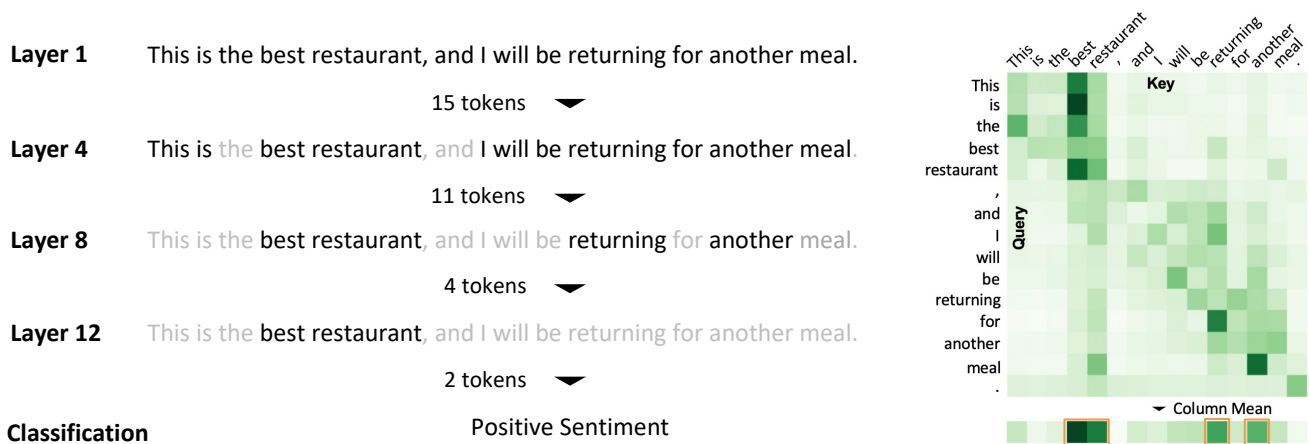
Layer 1 This is the best restaurant, and I will be returning for another meal.

15 tokens

Layer 4 This is the best restaurant, and I will be returning for another meal.

11 tokens

Layer 8 This is the best restaurant, and I will be returning for another meal.

4 tokens

Layer 12 This is the best restaurant, and I will be returning for another meal.

2 tokens

Classification Positive Sentiment

This is the best restaurant , and I will be returning for another meal .

Key

Query

This
is
the
best
restaurant
,
and
I
will
be
returning
for
another
meal
.

Column Mean